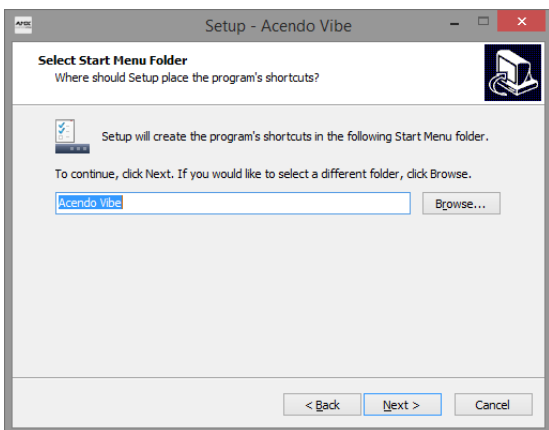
Setup - Acendo Vibe

Select Start Menu Folder
Where should Setup place the program's shortcuts?

Setup will create the program's shortcuts in the following Start Menu folder.

To continue, click Next. If you would like to select a different folder, click Browse.

Acendo Vibe

Browse...

< Back

Next >

Cancel